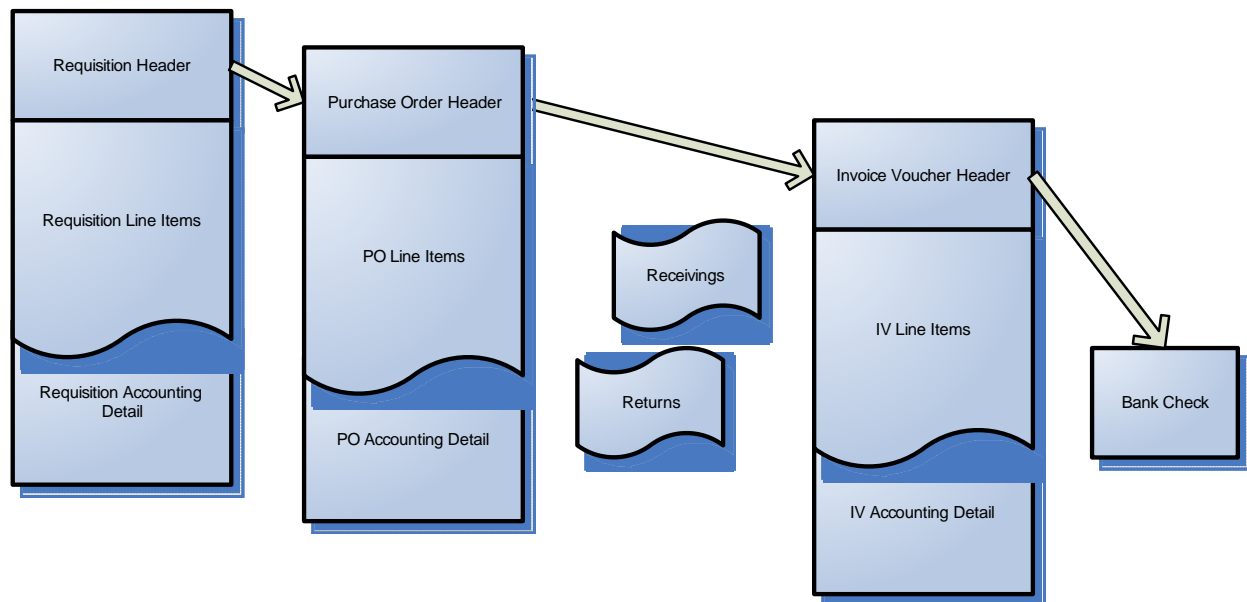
Requisition Header

Requisition Line Items

Requisition Accounting Detail

Purchase Order Header

PO Line Items

PO Accounting Detail

Receivings

Returns

Invoice Voucher Header

IV Line Items

IV Accounting Detail

Bank Check